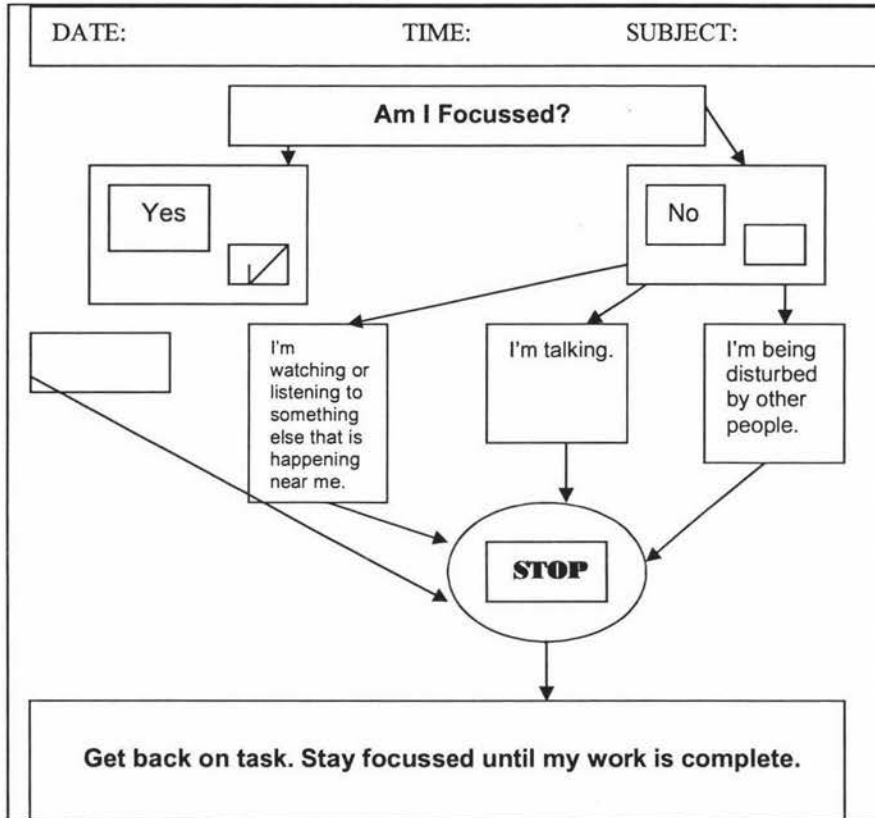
DATE: TIME: SUBJECT:

Am I Focussed?

Yes

No

I'm watching or listening to something else that is happening near me.

I'm talking.

I'm being disturbed by other people.

STOP

Get back on task. Stay focussed until my work is complete.